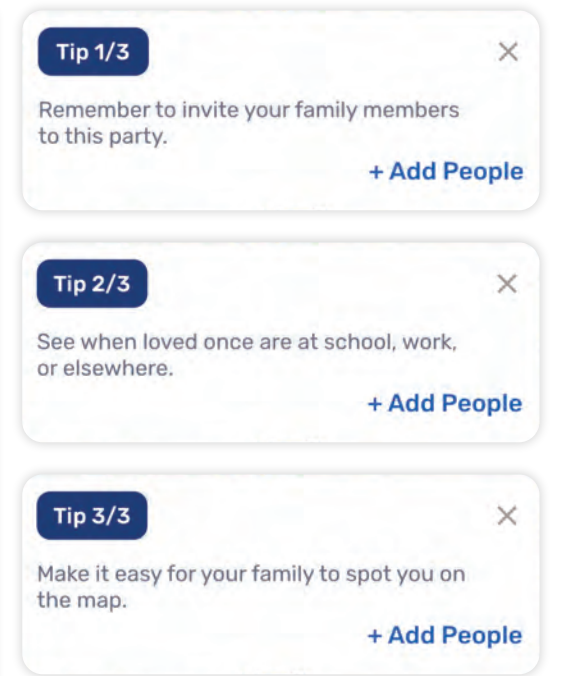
Tip 1/3

×

Remember to invite your family members to this party.

+ Add People

Tip 2/3

×

See when loved once are at school, work, or elsewhere.

+ Add People

Tip 3/3

×

Make it easy for your family to spot you on the map.

+ Add People